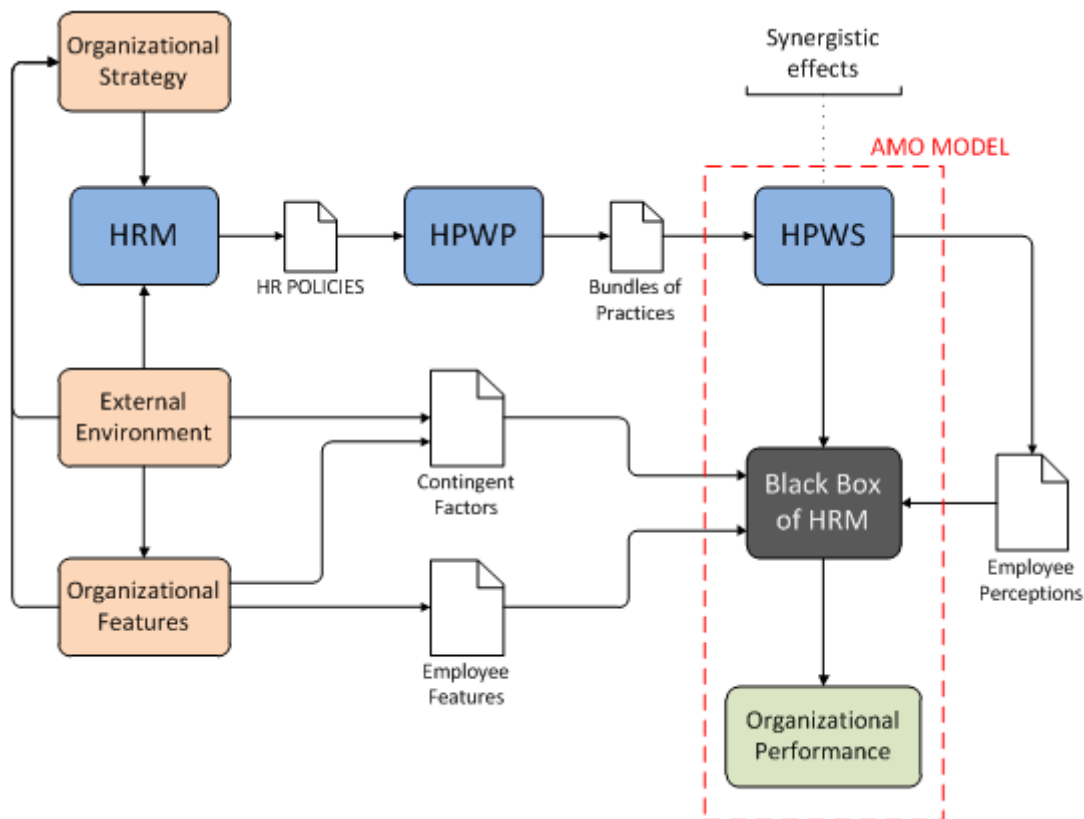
Organizational Strategy

Synergistic effects

AMO MODEL

HRM

HR POLICIES

HPWP

Bundles of Practices

HPWS

External Environment

Contingent Factors

Black Box of HRM

Employee Perceptions

Organizational Features

Employee Features

Organizational Performance